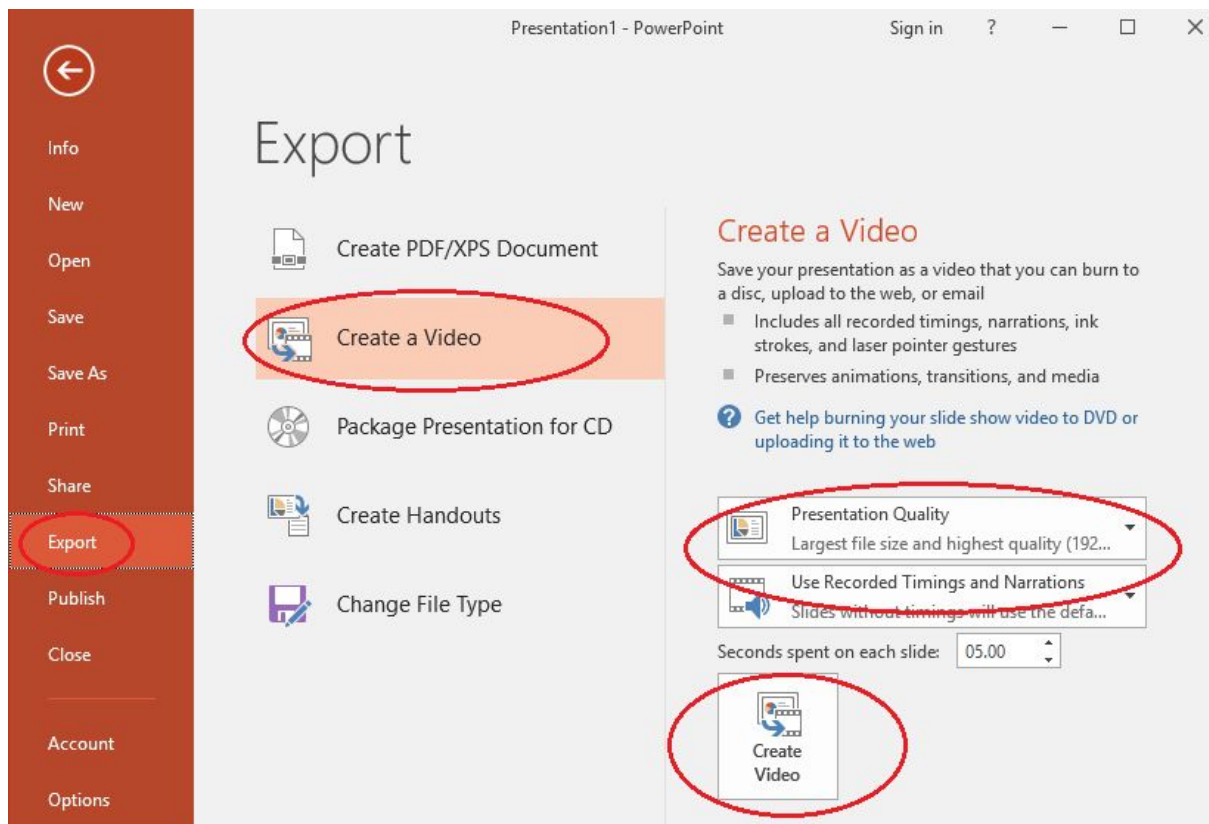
Presentation1 - PowerPoint

Sign in ?

Info
New
Open
Save
Save As
Print
Share
Export
Publish
Close
Account
Options

Export

Create PDF/XPS Document
Create a Video
Package Presentation for CD
Create Handouts
Change File Type

Create a Video

Save your presentation as a video that you can burn to a disc, upload to the web, or email

Includes all recorded timings, narrations, ink strokes, and laser pointer gestures

Preserves animations, transitions, and media

Get help burning your slide show video to DVD or uploading it to the web

Presentation Quality
Largest file size and highest quality (192...

Use Recorded Timings and Narrations
Slides without timings will use the defa...

Seconds spent on each slide: 05.00

Create Video